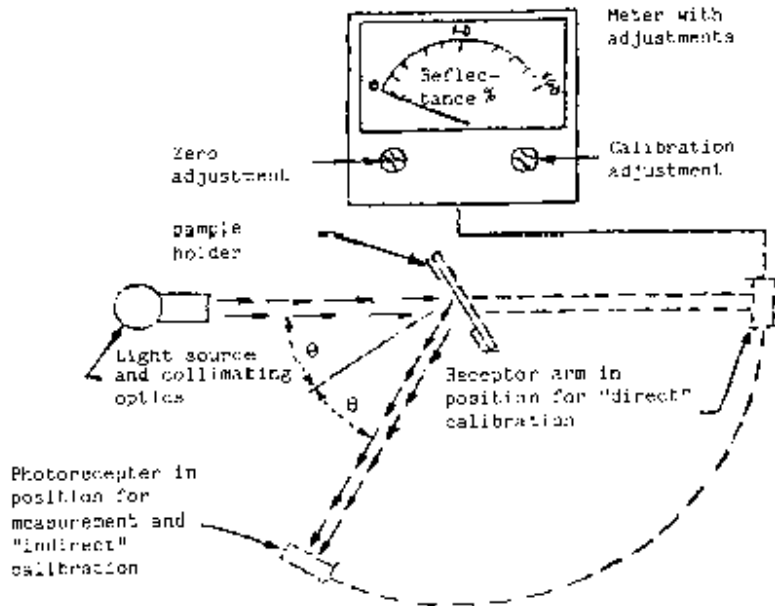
Meter with adjustments

Reflectance %

0

Zero adjustment

Calibration adjustment

Sample holder

Light source and collimating optics

θ

θ

Receptor arm in position for "direct" calibration

Photoreceptor in position for measurement and "indirect" calibration